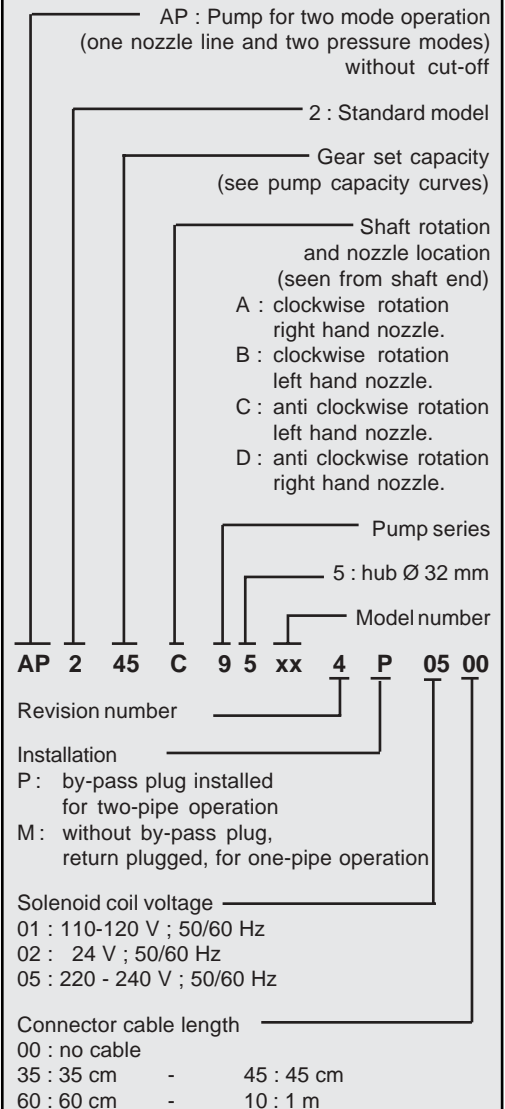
AP : Pump for two mode operation (one nozzle line and two pressure modes) without cut-off

2 : Standard model

Gear set capacity (see pump capacity curves)

Shaft rotation and nozzle location (seen from shaft end)
A : clockwise rotation right hand nozzle.
B : clockwise rotation left hand nozzle.
C : anti clockwise rotation left hand nozzle.
D : anti clockwise rotation right hand nozzle.

Pump series

5 : hub Ø 32 mm

Model number

AP 2 45 C 9 5 xx 4 P 05 00

Revision number

Installation
P : by-pass plug installed for two-pipe operation
M : without by-pass plug, return plugged, for one-pipe operation

Solenoid coil voltage
01 : 110-120 V ; 50/60 Hz
02 : 24 V ; 50/60 Hz
05 : 220 - 240 V ; 50/60 Hz

Connector cable length
00 : no cable
35 : 35 cm - 45 : 45 cm
60 : 60 cm - 10 : 1 m